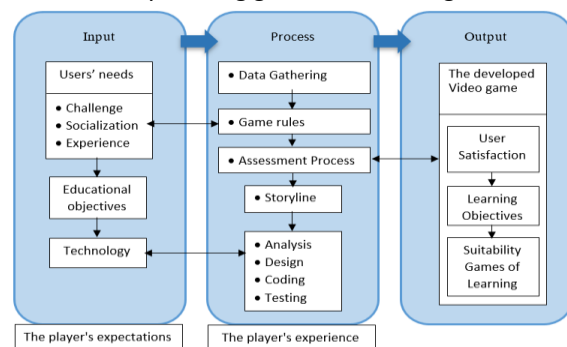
Input

Users' needs

- Challenge
- Socialization
- Experience

Educational objectives

Technology

The player's expectations

Process

- Data Gathering
- Game rules
- Assessment Process
- Storyline
- Analysis
- Design
- Coding
- Testing

The player's experience

Output

The developed Video game

User Satisfaction

Learning Objectives

Suitability Games of Learning